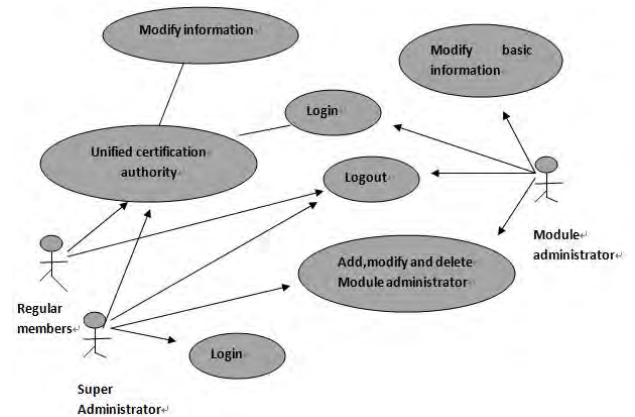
Modify information

Modify basic information

Login

Unified certification authority

Logout

Module administrator

Add,modify and delete Module administrator

Regular members

Login

Super Administrator